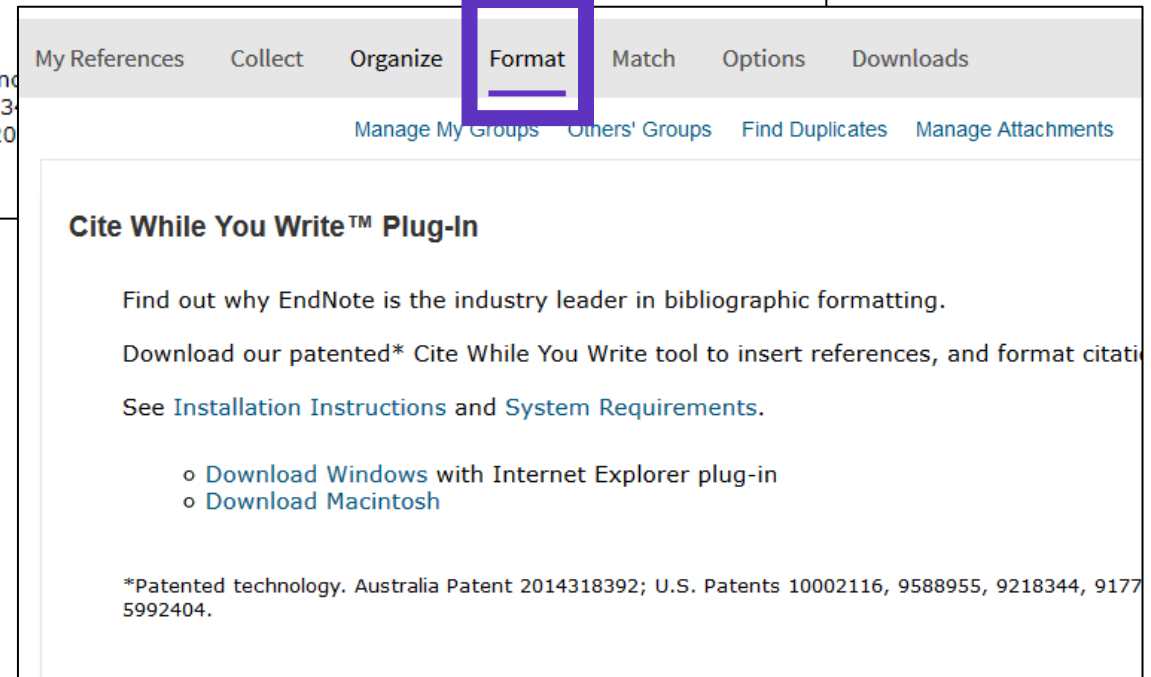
My References Collect Organize Format Match Options Downloads

Manage My Groups Others' Groups Find Duplicates Manage Attachments

Cite While You Write™ Plug-In

Find out why EndNote is the industry leader in bibliographic formatting.

Download our patented* Cite While You Write tool to insert references, and format citati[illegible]

See Installation Instructions and System Requirements.

- Download Windows with Internet Explorer plug-in
- Download Macintosh

*Patented technology. Australia Patent 2014318392; U.S. Patents 10002116, 9588955, 9218344, 9177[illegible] 5992404.